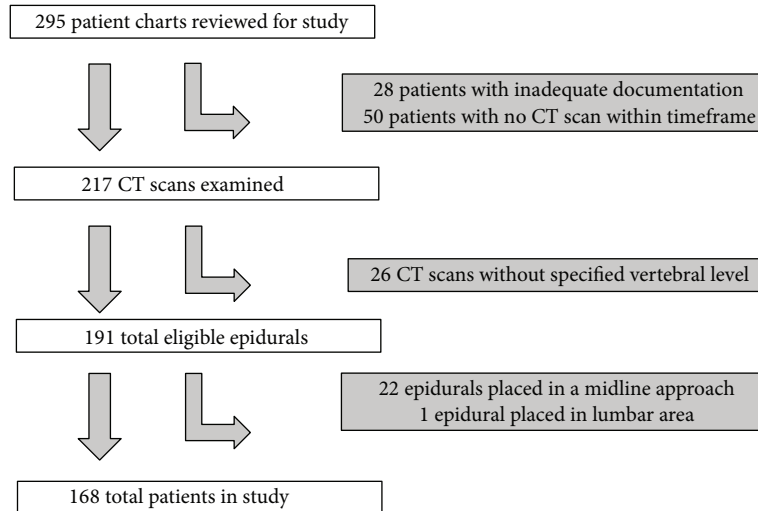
295 patient charts reviewed for study

28 patients with inadequate documentation
50 patients with no CT scan within timeframe

217 CT scans examined

26 CT scans without specified vertebral level

191 total eligible epidurals

22 epidurals placed in a midline approach
1 epidural placed in lumbar area

168 total patients in study